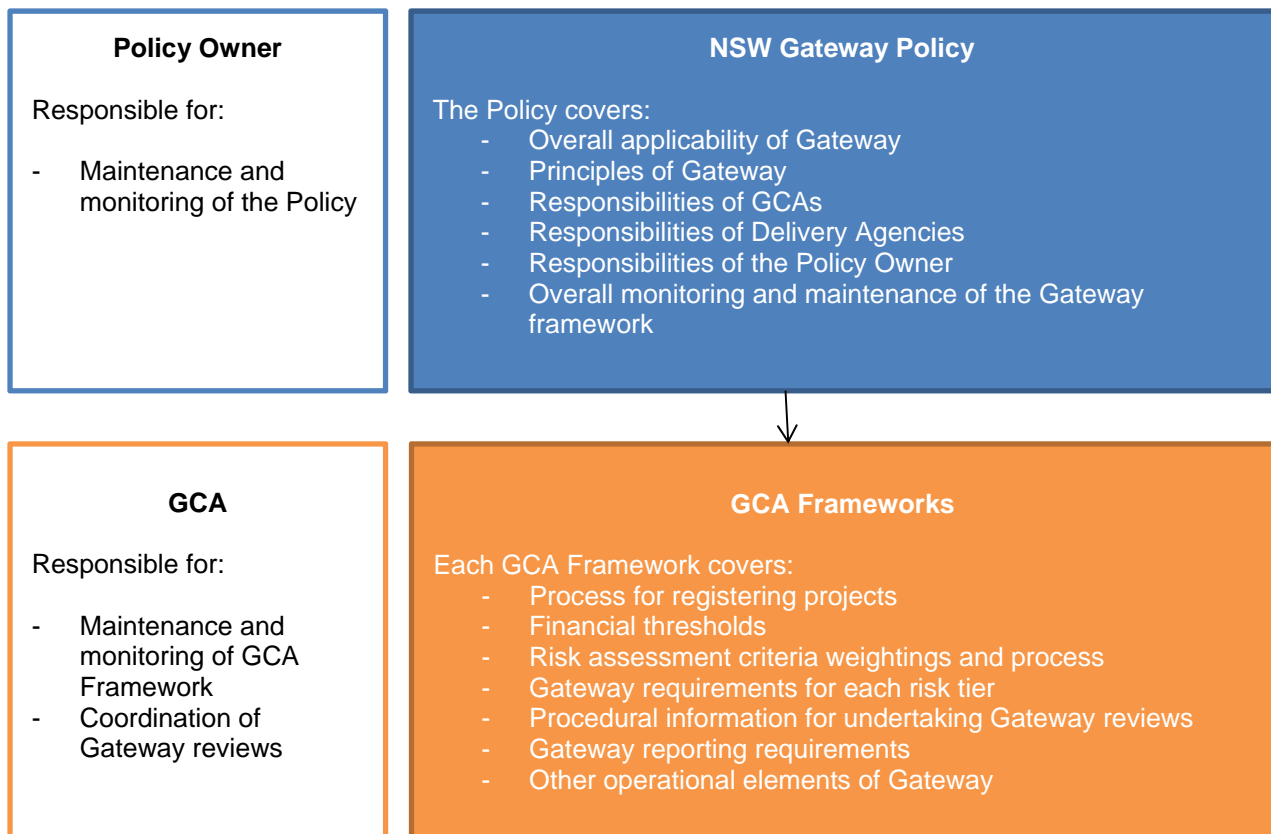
**Policy Owner**

Responsible for:

- Maintenance and monitoring of the Policy

**NSW Gateway Policy**

The Policy covers:
- Overall applicability of Gateway
- Principles of Gateway
- Responsibilities of GCAs
- Responsibilities of Delivery Agencies
- Responsibilities of the Policy Owner
- Overall monitoring and maintenance of the Gateway framework

**GCA**

Responsible for:

- Maintenance and monitoring of GCA Framework
- Coordination of Gateway reviews

**GCA Frameworks**

Each GCA Framework covers:
- Process for registering projects
- Financial thresholds
- Risk assessment criteria weightings and process
- Gateway requirements for each risk tier
- Procedural information for undertaking Gateway reviews
- Gateway reporting requirements
- Other operational elements of Gateway